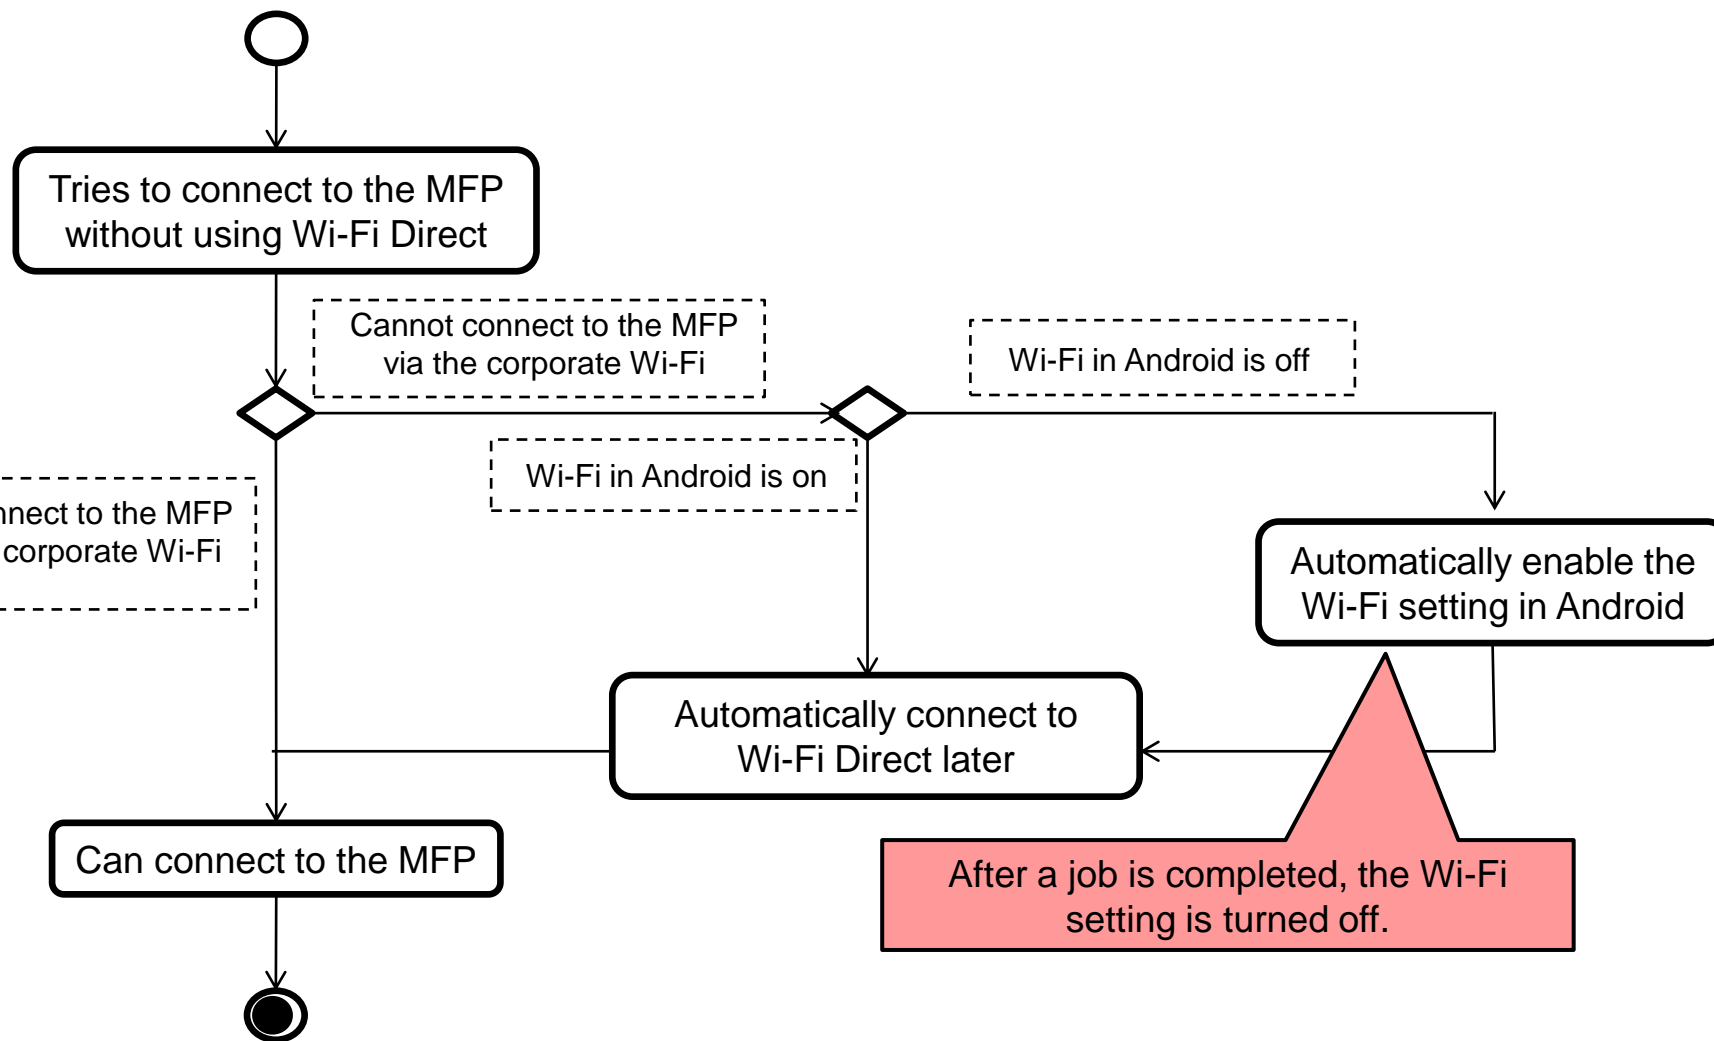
Tries to connect to the MFP without using Wi-Fi Direct

Cannot connect to the MFP via the corporate Wi-Fi

Wi-Fi in Android is off

Wi-Fi in Android is on

nnect to the MFP corporate Wi-Fi

Automatically enable the Wi-Fi setting in Android

Automatically connect to Wi-Fi Direct later

Can connect to the MFP

After a job is completed, the Wi-Fi setting is turned off.